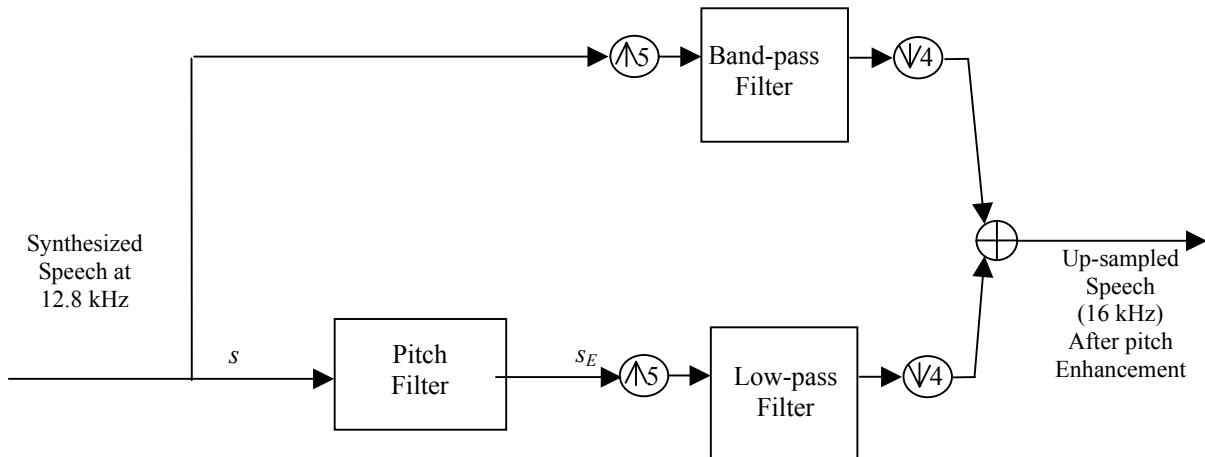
$\uparrow 5$

Band-pass Filter

$\downarrow 4$

Synthesized Speech at 12.8 kHz

Up-sampled Speech (16 kHz) After pitch Enhancement

$s$

Pitch Filter

$s_E$

$\uparrow 5$

Low-pass Filter

$\downarrow 4$